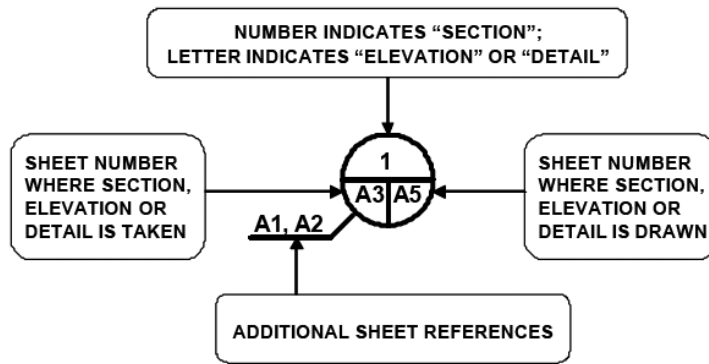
NUMBER INDICATES "SECTION"; LETTER INDICATES "ELEVATION" OR "DETAIL"

SHEET NUMBER WHERE SECTION, ELEVATION OR DETAIL IS TAKEN

1

A3

A5

SHEET NUMBER WHERE SECTION, ELEVATION OR DETAIL IS DRAWN

A1, A2

ADDITIONAL SHEET REFERENCES